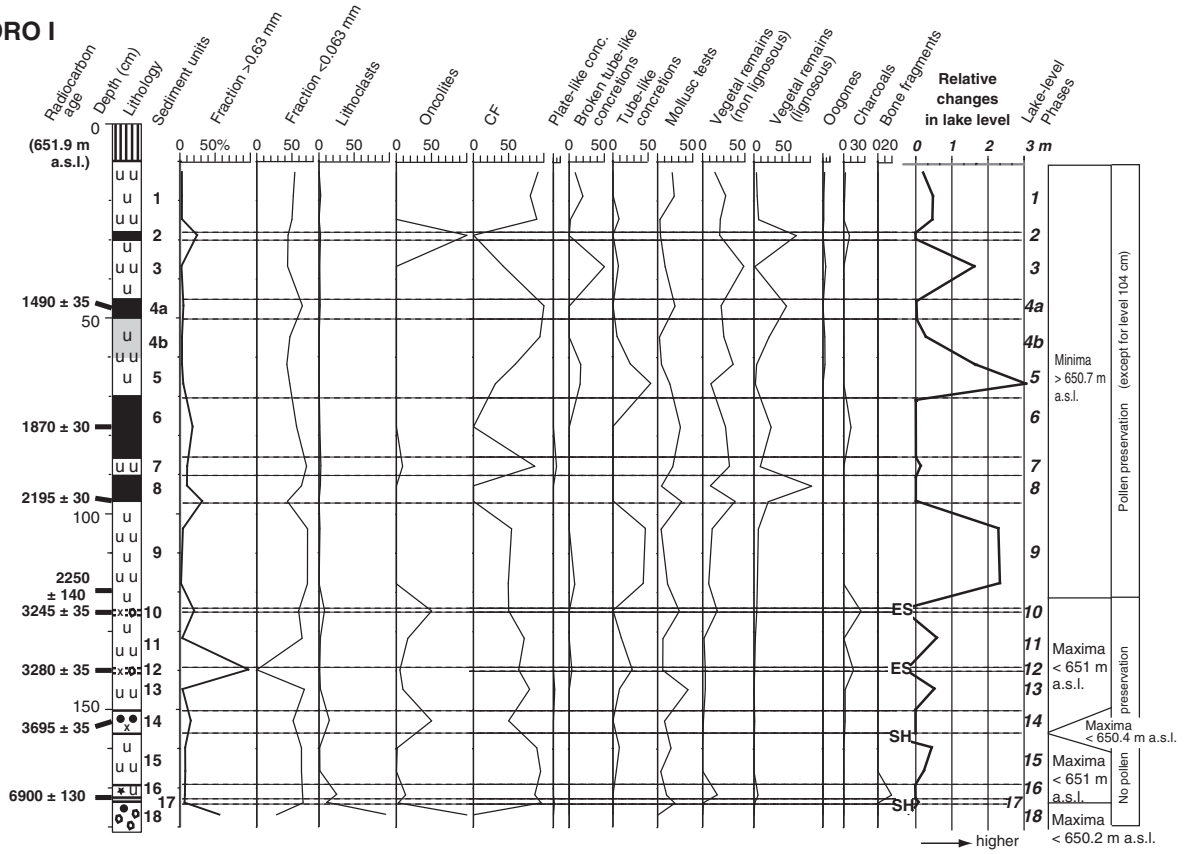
ORO I

Radiocarbon age
Depth (cm)
Lithology
Sediment units
Fraction >0.63 mm
Fraction <0.063 mm
Lithoclasts
Oncolites
CF
Plate-like conc.
Broken tube-like concretions
Tube-like concretions
Mollusc tests
Vegetal remains (non lignosous)
Vegetal remains (lignosous)
Oogones
Charcoals
Bone fragments
Relative changes in lake level
Lake-level Phases

0
(651.9 m a.s.l.)
0 50%
0 50
0 50
0 50
0 50
0 50
0 50
0 50
0 50
0 50
0 30
0 20
0 1 2 3 m

1
2
3
1490 ± 35
50
4a
4b
5
6
1870 ± 30
7
8
2195 ± 30
100
9
2250 ± 140
3245 ± 35
10
11
3280 ± 35
12
13
150
3695 ± 35
14
15
6900 ± 130
16
17
18

ES
ES
SH
SH

1
2
3
4a
4b
5
6
7
8
9
10
11
12
13
14
15
16
17
18

Minima > 650.7 m a.s.l.
Pollen preservation (except for level 104 cm)
Maxima < 651 m a.s.l.
preservation
Maxima < 650.4 m a.s.l.
Maxima < 651 m a.s.l.
No pollen
Maxima < 650.2 m a.s.l.

higher